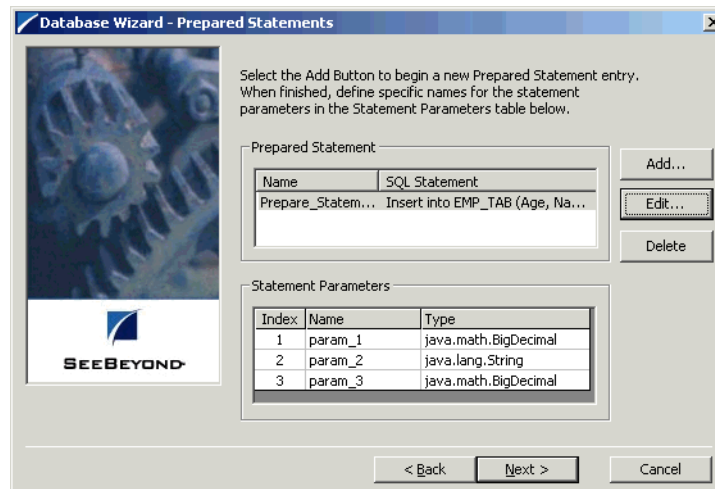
Database Wizard - Prepared Statements

SeeBeyond

Select the Add Button to begin a new Prepared Statement entry. When finished, define specific names for the statement parameters in the Statement Parameters table below.

Prepared Statement

| Name | SQL Statement |
|---|---|
| Prepare_Statem... | Insert into EMP_TAB (Age, Na... |

Add...
Edit...
Delete

Statement Parameters

| Index | Name | Type |
|---|---|---|
| 1 | param_1 | java.math.BigDecimal |
| 2 | param_2 | java.lang.String |
| 3 | param_3 | java.math.BigDecimal |

< Back
Next >
Cancel